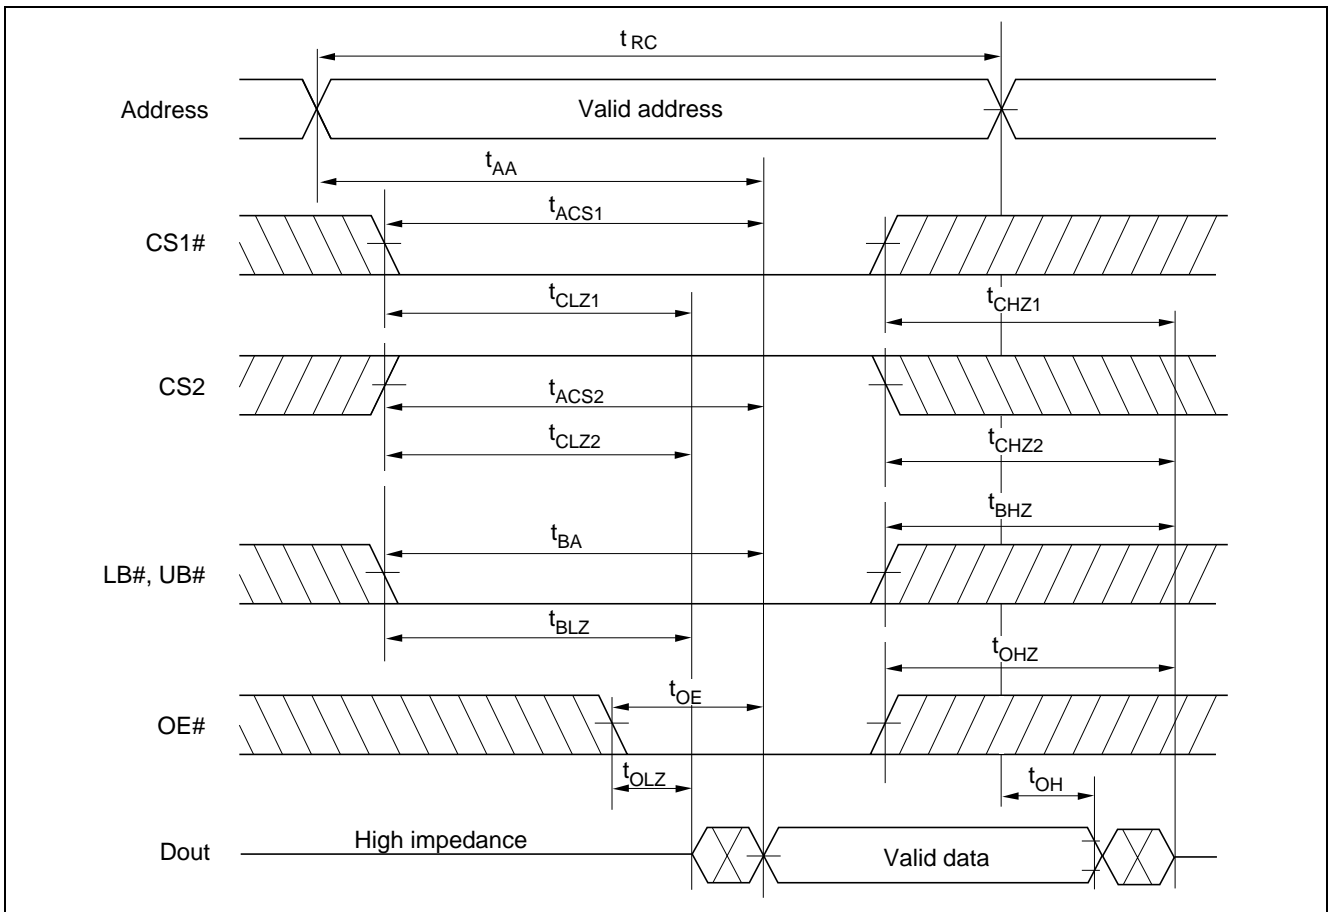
$t_{RC}$

Address

Valid address

$t_{AA}$

$t_{ACS1}$

CS1#

$t_{CLZ1}$

$t_{CHZ1}$

CS2

$t_{ACS2}$

$t_{CLZ2}$

$t_{CHZ2}$

$t_{BHZ}$

$t_{BA}$

LB#, UB#

$t_{BLZ}$

$t_{OHZ}$

$t_{OE}$

OE#

$t_{OLZ}$

$t_{OH}$

Dout

High impedance

Valid data